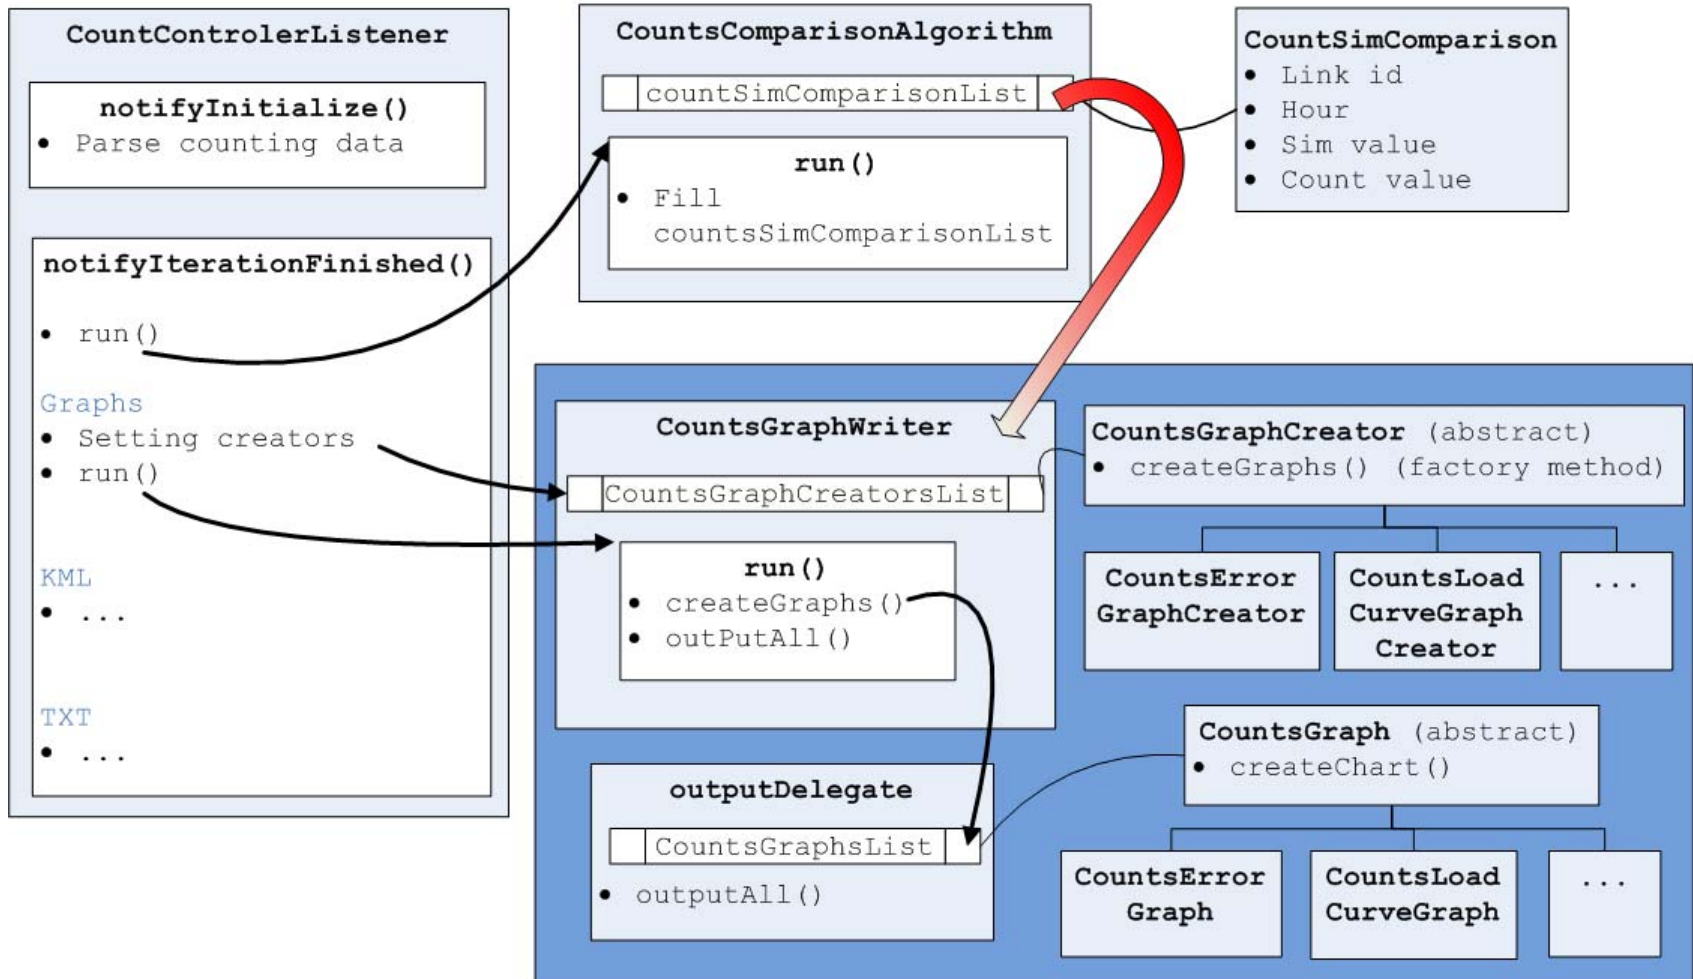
CountControlerListener

notifyInitialize()
• Parse counting data

notifyIterationFinished()

• run()

Graphs
• Setting creators
• run()

KML
• ...

TXT
• ...

CountsComparisonAlgorithm

countSimComparisonList

run()
• Fill countsSimComparisonList

CountSimComparison
• Link id
• Hour
• Sim value
• Count value

CountsGraphWriter

CountsGraphCreatorsList

run()
• createGraphs()
• outPutAll()

CountsGraphCreator (abstract)
• createGraphs() (factory method)

CountsError GraphCreator

CountsLoad CurveGraph Creator

...

outputDelegate

CountsGraphsList

• outputAll()

CountsGraph (abstract)
• createChart()

CountsError Graph

CountsLoad CurveGraph

...